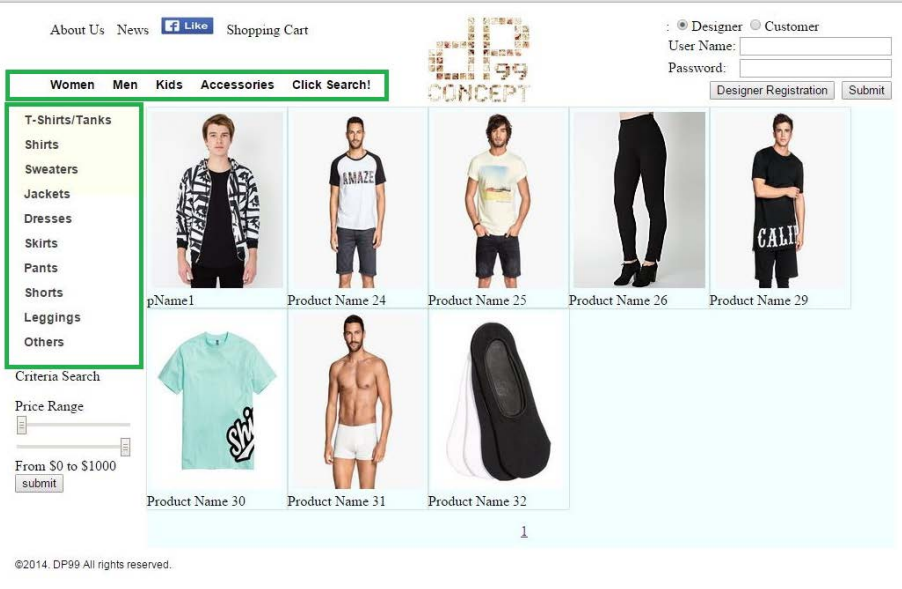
About Us News Like Shopping Cart

dP 99 CONCEPT

: Designer Customer
User Name:
Password:
Designer Registration Submit

Women Men Kids Accessories Click Search!

T-Shirts/Tanks
Shirts
Sweaters
Jackets
Dresses
Skirts
Pants
Shorts
Leggings
Others

Criteria Search
Price Range
From $0 to $1000
submit

AMAZE

CALI

pName1
Product Name 24
Product Name 25
Product Name 26
Product Name 29
Product Name 30
Product Name 31
Product Name 32

1

©2014. DP99 All rights reserved.